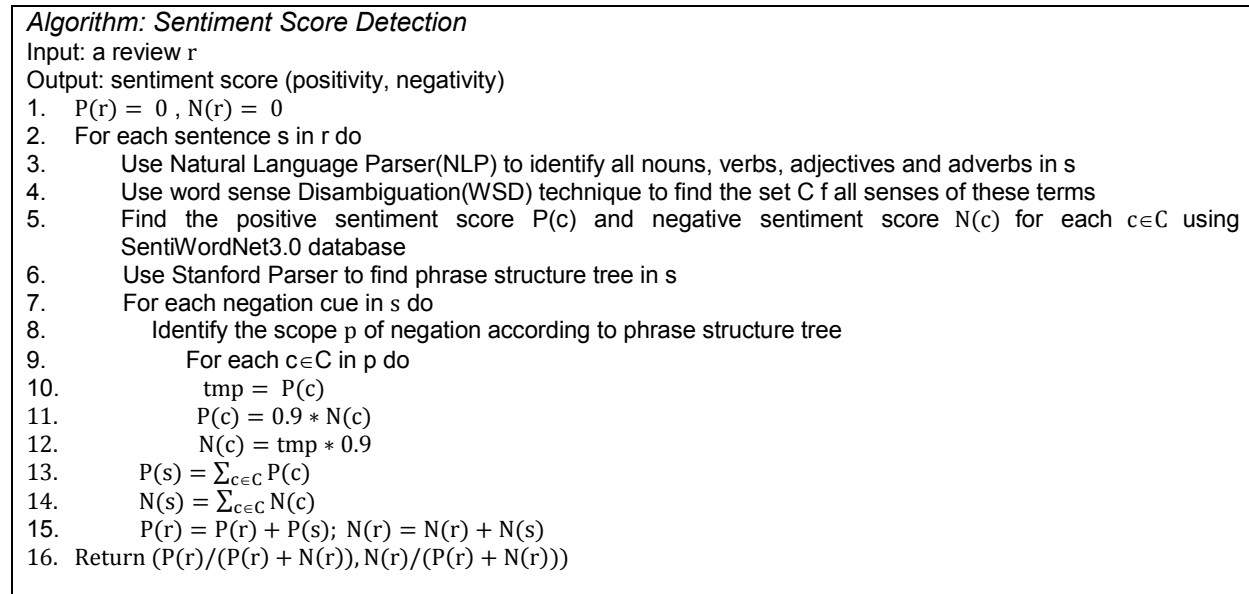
*Algorithm: Sentiment Score Detection*
Input: a review r
Output: sentiment score (positivity, negativity)
1. $P(r) = 0$ , $N(r) = 0$
2. For each sentence s in r do
3. Use Natural Language Parser(NLP) to identify all nouns, verbs, adjectives and adverbs in s
4. Use word sense Disambiguation(WSD) technique to find the set C f all senses of these terms
5. Find the positive sentiment score P(c) and negative sentiment score $N(c)$ for each $c \in C$ using SentiWordNet3.0 database
6. Use Stanford Parser to find phrase structure tree in s
7. For each negation cue in s do
8. Identify the scope p of negation according to phrase structure tree
9. For each $c \in C$ in p do
10. $tmp = P(c)$
11. $P(c) = 0.9 * N(c)$
12. $N(c) = tmp * 0.9$
13. $P(s) = \sum_{c \in C} P(c)$
14. $N(s) = \sum_{c \in C} N(c)$
15. $P(r) = P(r) + P(s)$; $N(r) = N(r) + N(s)$
16. Return $(P(r)/(P(r) + N(r)), N(r)/(P(r) + N(r)))$